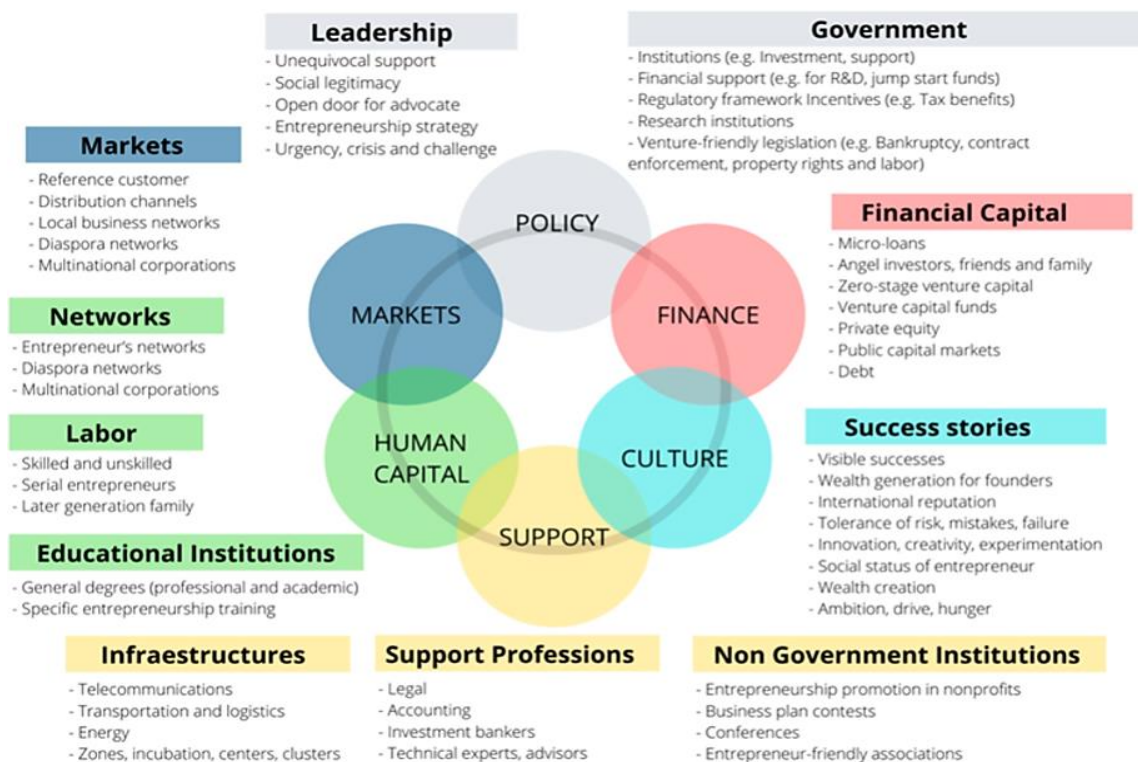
Leadership
- Unequivocal support
- Social legitimacy
- Open door for advocate
- Entrepreneurship strategy
- Urgency, crisis and challenge

Government
- Institutions (e.g. Investment, support)
- Financial support (e.g. for R&D, jump start funds)
- Regulatory framework Incentives (e.g. Tax benefits)
- Research institutions
- Venture-friendly legislation (e.g. Bankruptcy, contract enforcement, property rights and labor)

Markets
- Reference customer
- Distribution channels
- Local business networks
- Diaspora networks
- Multinational corporations

Networks
- Entrepreneur's networks
- Diaspora networks
- Multinational corporations

Labor
- Skilled and unskilled
- Serial entrepreneurs
- Later generation family

Educational Institutions
- General degrees (professional and academic)
- Specific entrepreneurship training

POLICY

MARKETS

FINANCE

HUMAN CAPITAL

CULTURE

SUPPORT

Financial Capital
- Micro-loans
- Angel investors, friends and family
- Zero-stage venture capital
- Venture capital funds
- Private equity
- Public capital markets
- Debt

Success stories
- Visible successes
- Wealth generation for founders
- International reputation
- Tolerance of risk, mistakes, failure
- Innovation, creativity, experimentation
- Social status of entrepreneur
- Wealth creation
- Ambition, drive, hunger

Infraestructures
- Telecommunications
- Transportation and logistics
- Energy
- Zones, incubation, centers, clusters

Support Professions
- Legal
- Accounting
- Investment bankers
- Technical experts, advisors

Non Government Institutions
- Entrepreneurship promotion in nonprofits
- Business plan contests
- Conferences
- Entrepreneur-friendly associations